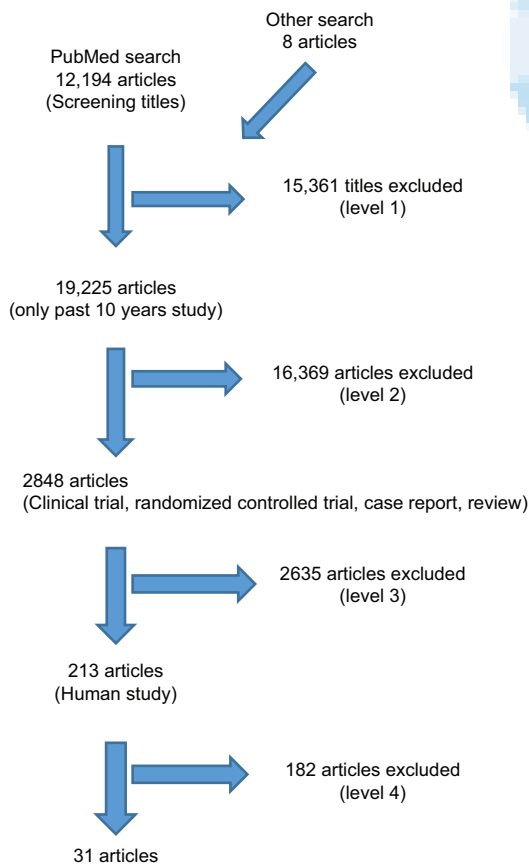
Other search
8 articles

PubMed search
12,194 articles
(Screening titles)

15,361 titles excluded
(level 1)

19,225 articles
(only past 10 years study)

16,369 articles excluded
(level 2)

2848 articles
(Clinical trial, randomized controlled trial, case report, review)

2635 articles excluded
(level 3)

213 articles
(Human study)

182 articles excluded
(level 4)

31 articles